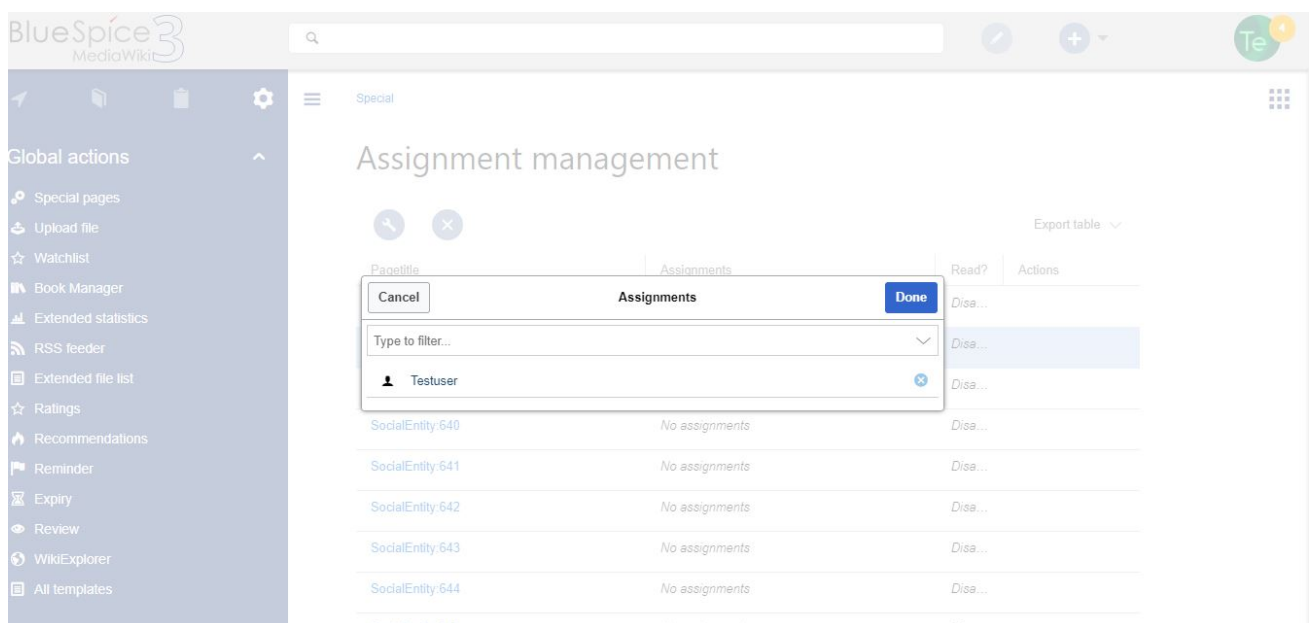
BlueSpice 3 MediaWiki

Te

Special

Global actions

Special pages
Upload file
Watchlist
Book Manager
Extended statistics
RSS feeder
Extended file list
Ratings
Recommendations
Reminder
Expiry
Review
WikiExplorer
All templates

Assignment management

Export table

| Pagetitle | Assignments | Read? | Actions |
|---|---|---|---|
| | | Disa... | |
| | | Disa... | |
| | | Disa... | |
| SocialEntity:640 | No assignments | Disa... | |
| SocialEntity:641 | No assignments | Disa... | |
| SocialEntity:642 | No assignments | Disa... | |
| SocialEntity:643 | No assignments | Disa... | |
| SocialEntity:644 | No assignments | Disa... | |

Cancel
Assignments
Done
Type to filter...
Testuser